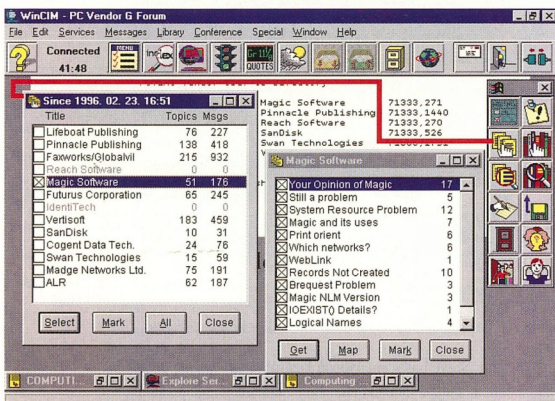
WinCIM - PC Vendor G Forum

File Edit Services Messages Library Conference Special Window Help

Connected
41:48

MENU

QUOTES

Since 1996. 02. 23. 16:51

| Title | Topics | Msgs |
|---|---|---|
| Lifeboat Publishing | 76 | 227 |
| Pinnacle Publishing | 138 | 418 |
| Faxworks/Globalvil | 215 | 932 |
| Reach Software | 0 | 0 |
| Magic Software | 51 | 176 |
| Futurus Corporation | 65 | 245 |
| IdentiTech | 0 | 0 |
| Vertisoft | 183 | 459 |
| SanDisk | 10 | 31 |
| Cogent Data Tech. | 24 | 76 |
| Swan Technologies | 15 | 59 |
| Madge Networks Ltd. | 75 | 191 |
| ALR | 62 | 187 |

Select Mark All Close

Magic Software 71333,271
Pinnacle Publishing 71333,1440
Reach Software 71333,270
SanDisk 71333,526
Swan Technologies

Magic Software

| | |
|---|---|
| Your Opinion of Magic | 17 |
| Still a problem | 5 |
| System Resource Problem | 12 |
| Magic and its uses | 7 |
| Print orient | 6 |
| Which networks? | 6 |
| WebLink | 1 |
| Records Not Created | 10 |
| Brequest Problem | 3 |
| Magic NLM Version | 3 |
| IOEXIST() Details? | 1 |
| Logical Names | 4 |

Get Map Mark Close

COMPUTI... Explore Ser... Computing ...